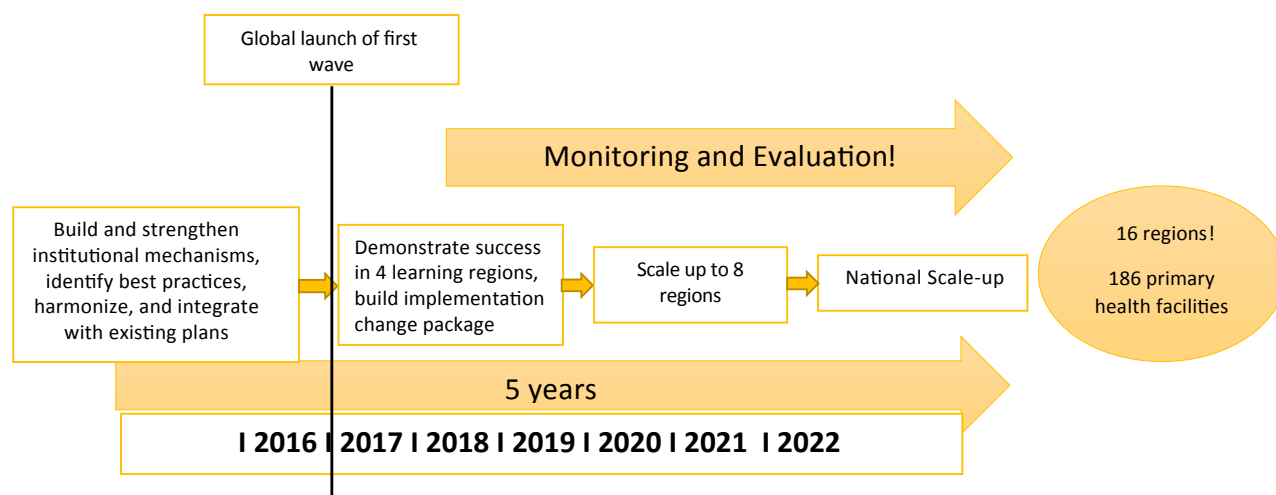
Global launch of first wave

Monitoring and Evaluation!

Build and strengthen institutional mechanisms, identify best practices, harmonize, and integrate with existing plans

Demonstrate success in 4 learning regions, build implementation change package

Scale up to 8 regions

National Scale-up

16 regions!

186 primary health facilities

5 years

I 2016 I 2017 I 2018 I 2019 I 2020 I 2021 I 2022